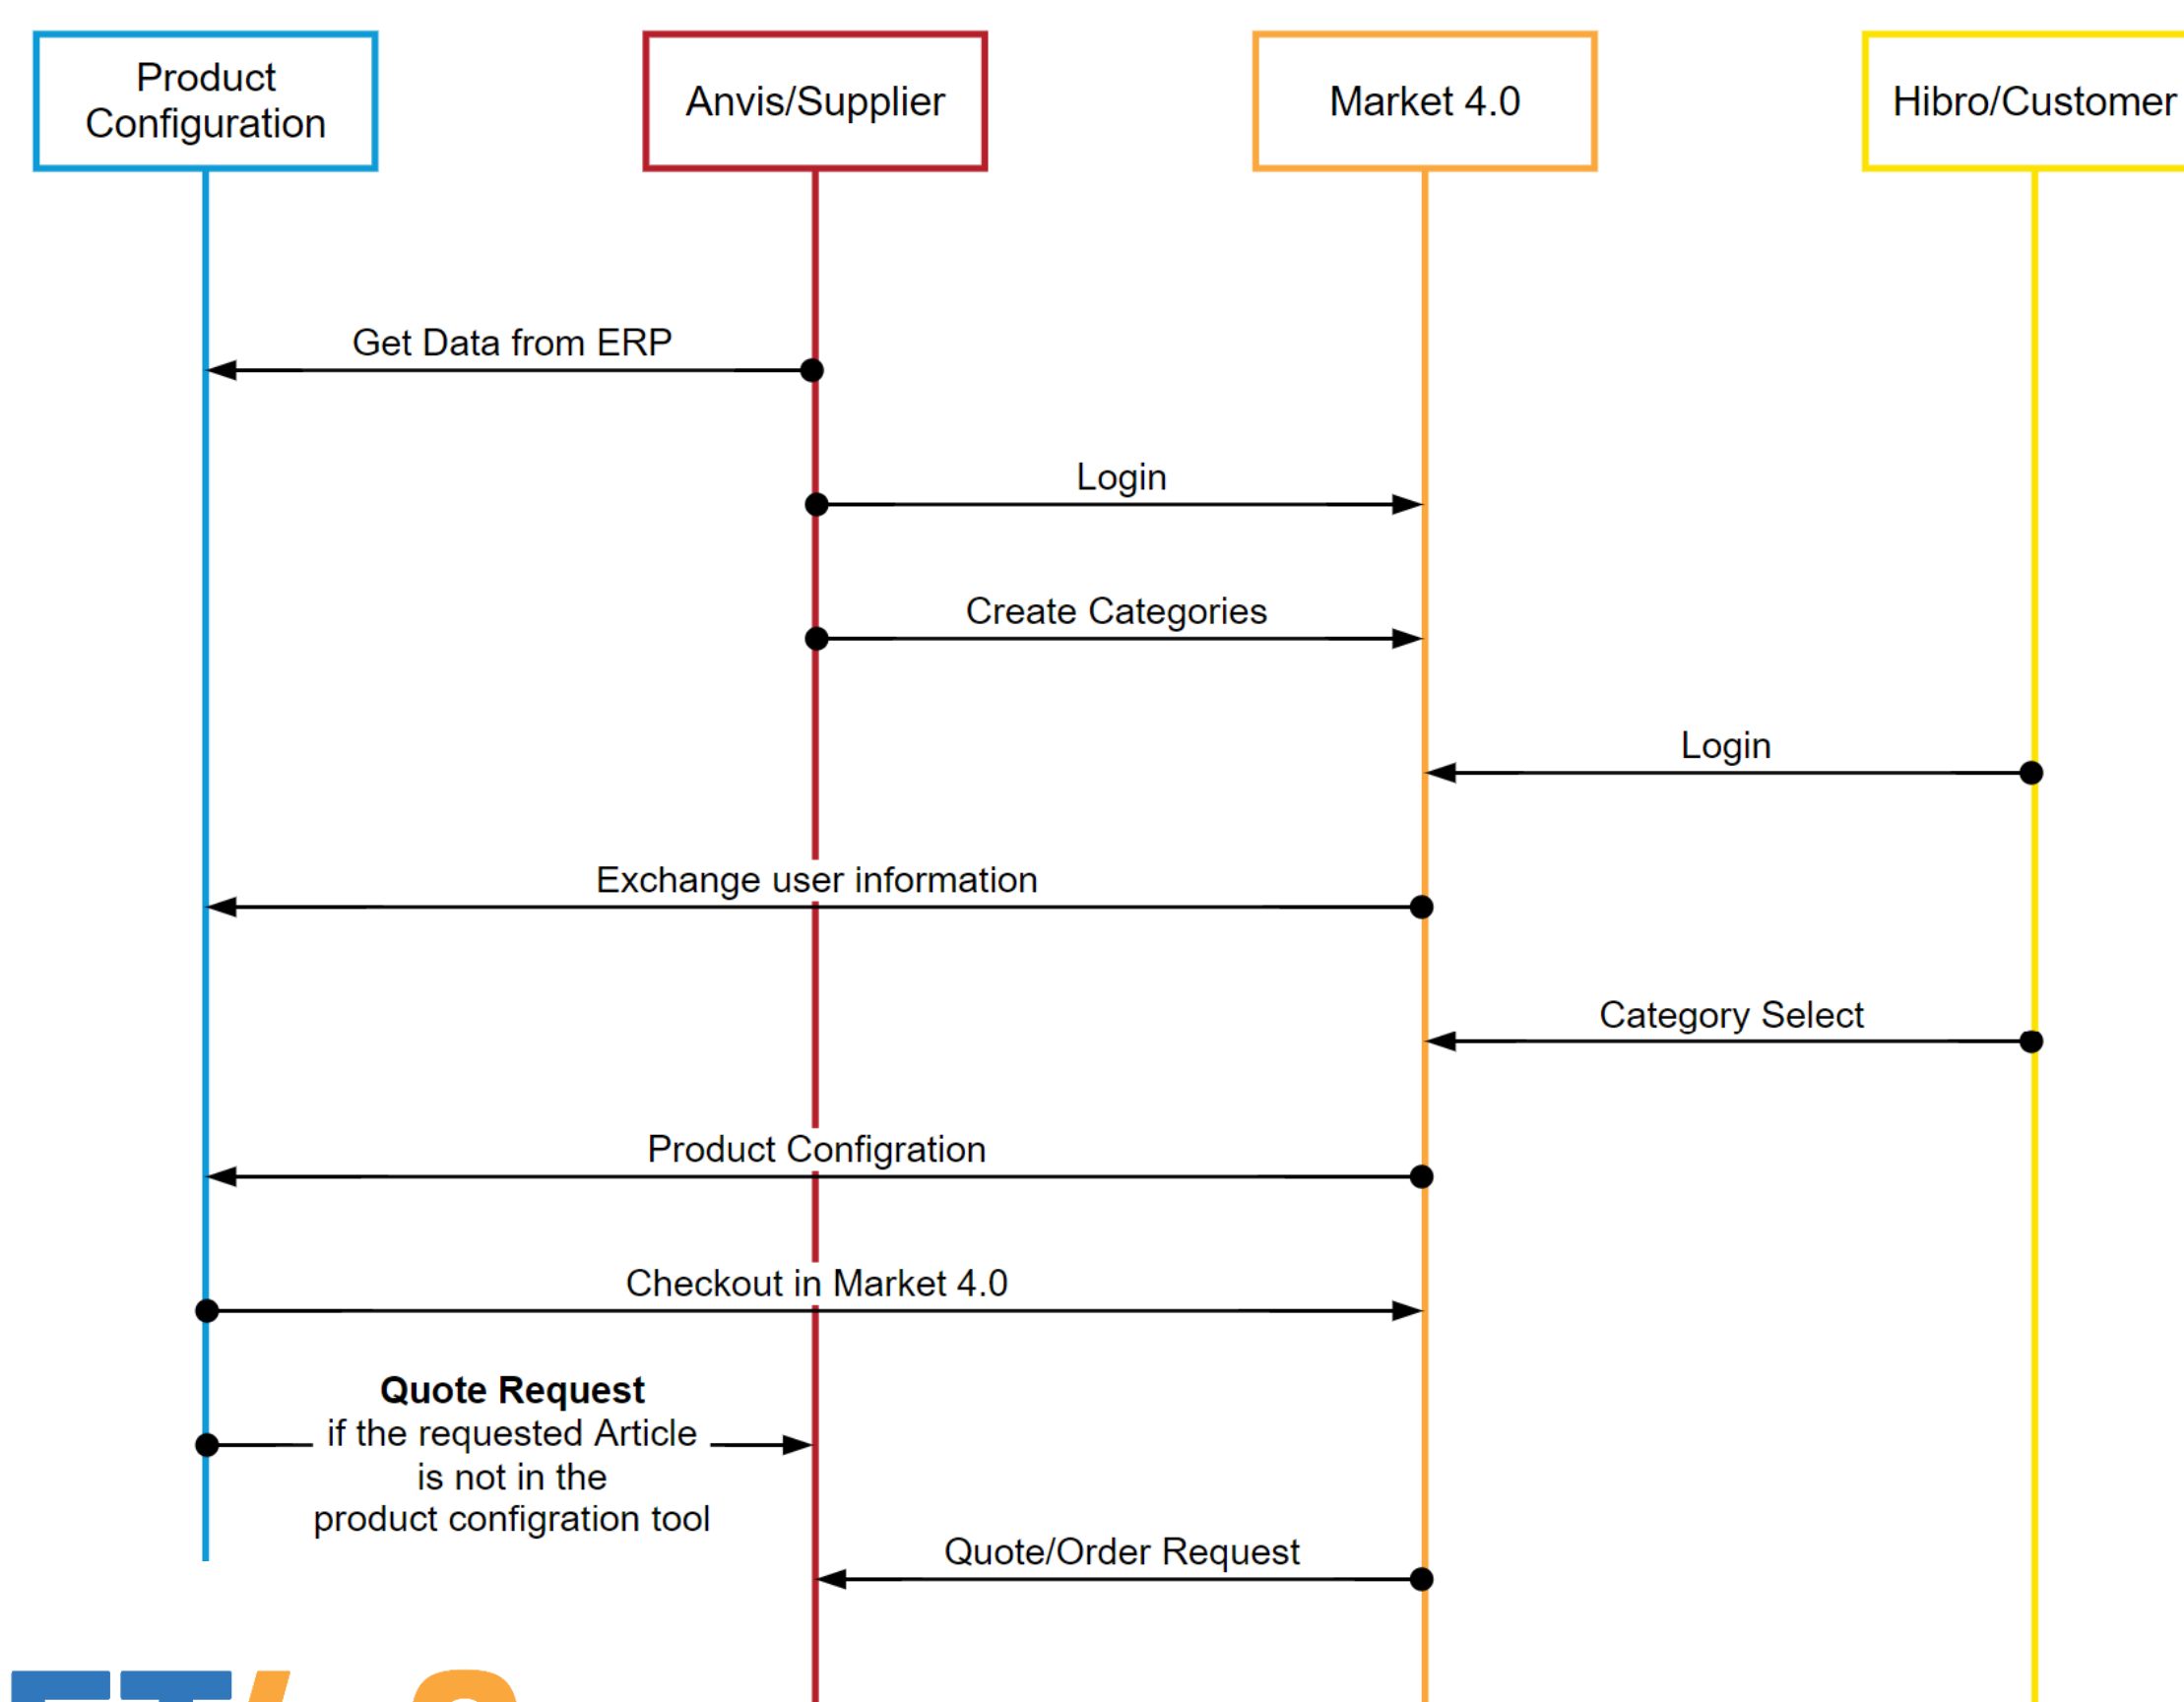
Product Configuration

Anvis/Supplier

Market 4.0

Hibro/Customer

Get Data from ERP

Login

Create Categories

Login

Exchange user information

Category Select

Product Configration

Checkout in Market 4.0

**Quote Request**
if the requested Article is not in the product configration tool

Quote/Order Request